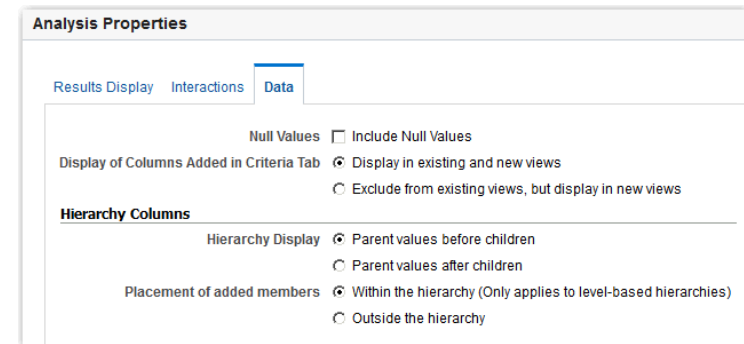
Analysis Properties

Results Display Interactions Data

Null Values Include Null Values

Display of Columns Added in Criteria Tab Display in existing and new views

Exclude from existing views, but display in new views

Hierarchy Columns

Hierarchy Display Parent values before children

Parent values after children

Placement of added members Within the hierarchy (Only applies to level-based hierarchies)

Outside the hierarchy